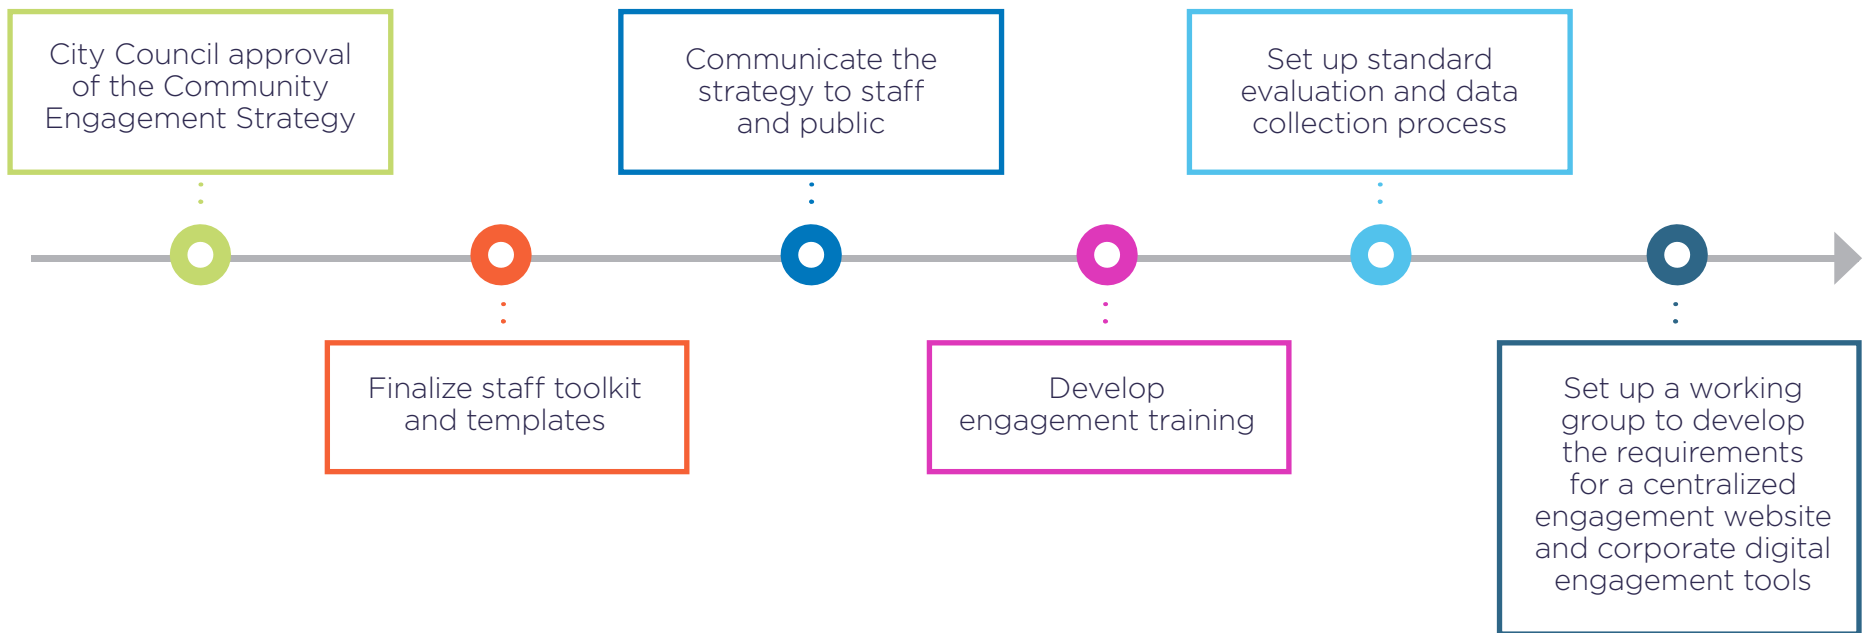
City Council approval of the Community Engagement Strategy

Finalize staff toolkit and templates

Communicate the strategy to staff and public

Develop engagement training

Set up standard evaluation and data collection process

Set up a working group to develop the requirements for a centralized engagement website and corporate digital engagement tools